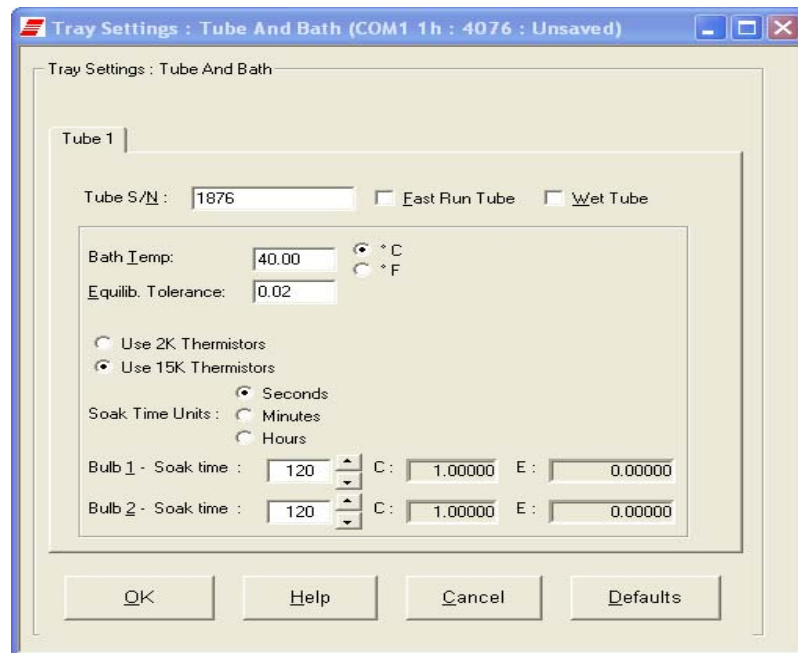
Tray Settings : Tube And Bath (COM1 1h : 4076 : Unsaved)

Tray Settings : Tube And Bath

Tube 1

Tube S/N : 1876

Fast Run Tube

Wet Tube

Bath Temp: 40.00

° C

° F

Equilib. Tolerance: 0.02

Use 2K Thermistors

Use 15K Thermistors

Soak Time Units :

Seconds

Minutes

Hours

Bulb 1 - Soak time : 120 C : 1.00000 E : 0.00000

Bulb 2 - Soak time : 120 C : 1.00000 E : 0.00000

OK

Help

Cancel

Defaults